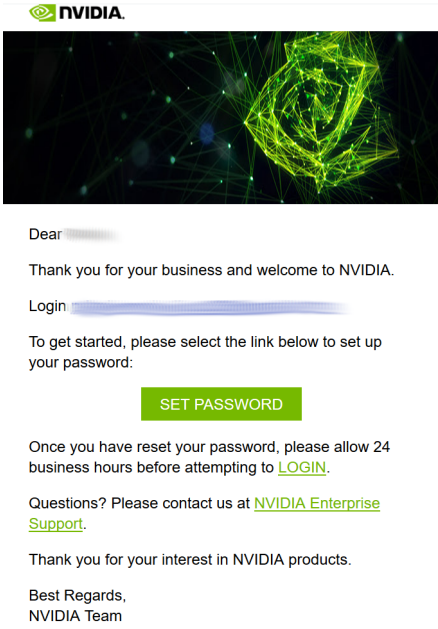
NVIDIA.

Dear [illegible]

Thank you for your business and welcome to NVIDIA.

Login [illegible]

To get started, please select the link below to set up your password:

SET PASSWORD

Once you have reset your password, please allow 24 business hours before attempting to LOGIN.

Questions? Please contact us at NVIDIA Enterprise Support.

Thank you for your interest in NVIDIA products.

Best Regards,
NVIDIA Team